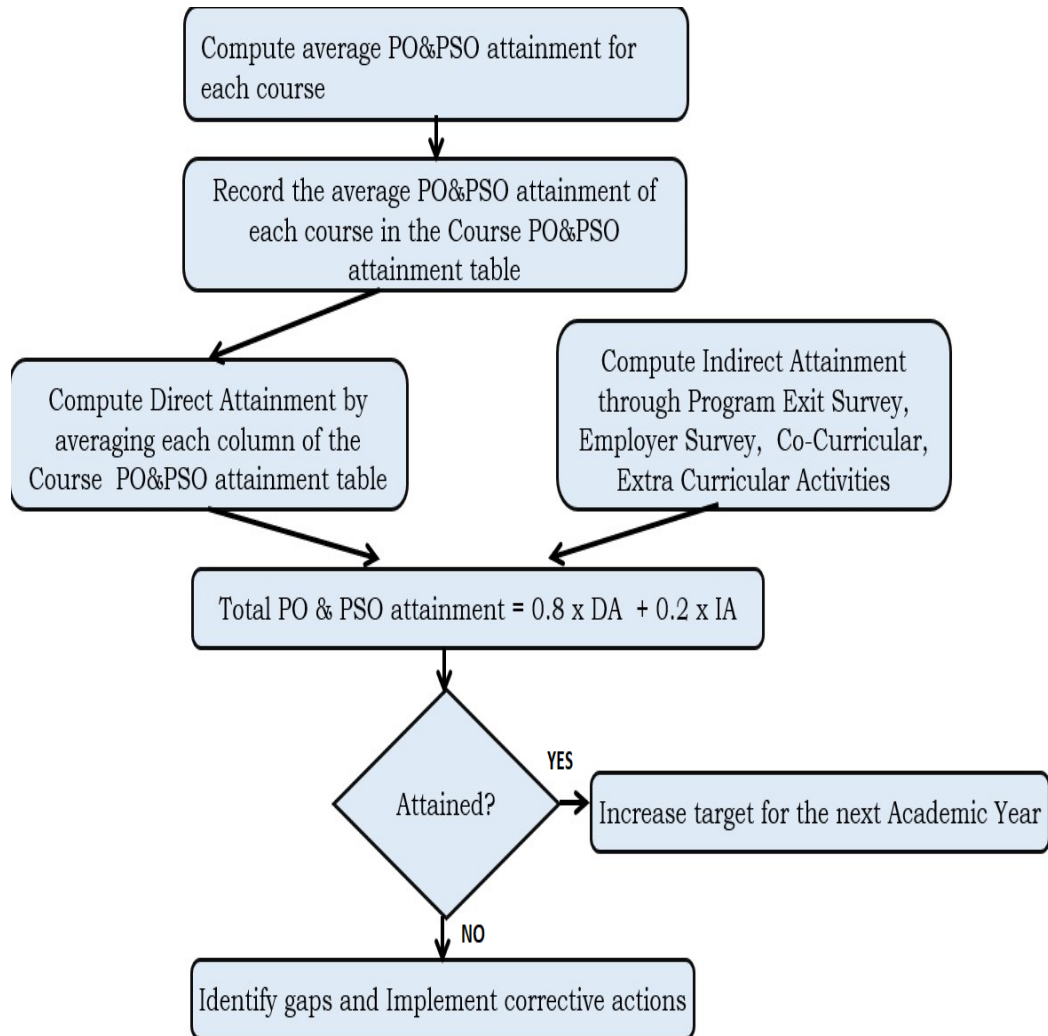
Compute average PO&PSO attainment for each course

Record the average PO&PSO attainment of each course in the Course PO&PSO attainment table

Compute Direct Attainment by averaging each column of the Course PO&PSO attainment table

Compute Indirect Attainment through Program Exit Survey, Employer Survey, Co-Curricular, Extra Curricular Activities

Total PO & PSO attainment = 0.8 x DA + 0.2 x IA

Attained?

YES

Increase target for the next Academic Year

NO

Identify gaps and Implement corrective actions